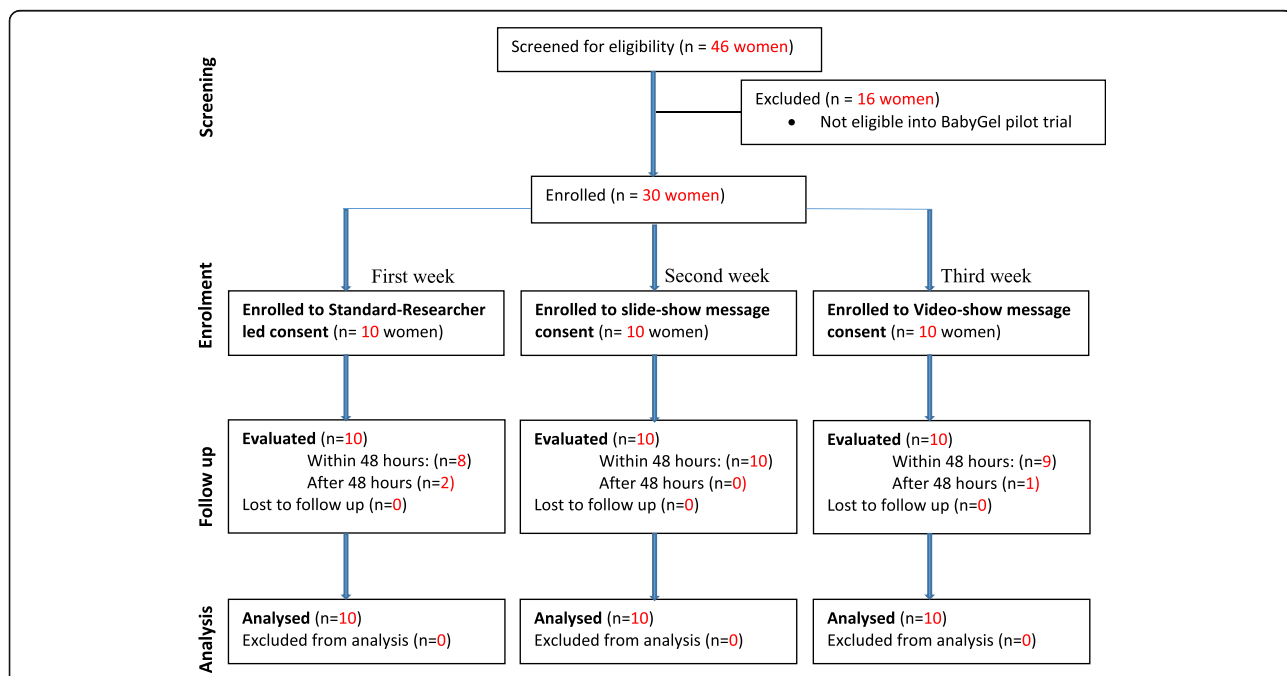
Screening

Screened for eligibility (n = 46 women)

Excluded (n = 16 women)
• Not eligible into BabyGel pilot trial

Enrolled (n = 30 women)

Enrolment

First week

Second week

Third week

Enrolled to Standard-Researcher led consent (n= 10 women)

Enrolled to slide-show message consent (n= 10 women)

Enrolled to Video-show message consent (n= 10 women)

Follow up

Evaluated (n=10)
Within 48 hours: (n=8)
After 48 hours (n=2)
Lost to follow up (n=0)

Evaluated (n=10)
Within 48 hours: (n=10)
After 48 hours (n=0)
Lost to follow up (n=0)

Evaluated (n=10)
Within 48 hours: (n=9)
After 48 hours (n=1)
Lost to follow up (n=0)

Analysis

Analysed (n=10)
Excluded from analysis (n=0)

Analysed (n=10)
Excluded from analysis (n=0)

Analysed (n=10)
Excluded from analysis (n=0)